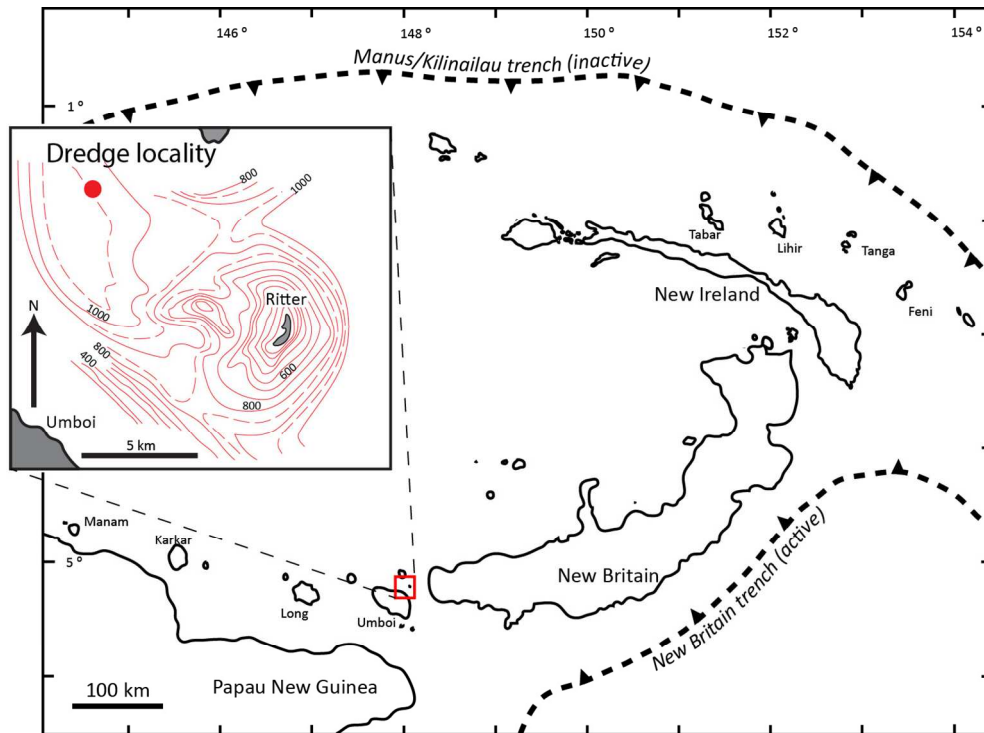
146 °
148 °
150 °
152 °
154 °
Manus/Kilinailau trench (inactive)
1 °
Dredge locality
800
1000
Ritter
N
1000
800
400
600
800
Umboi
5 km
Tabar
Lihir
Tanga
New Ireland
Feni
Manam
Karkar
5 °
Long
Umboi
New Britain
New Britain trench (active)
100 km
Papau New Guinea